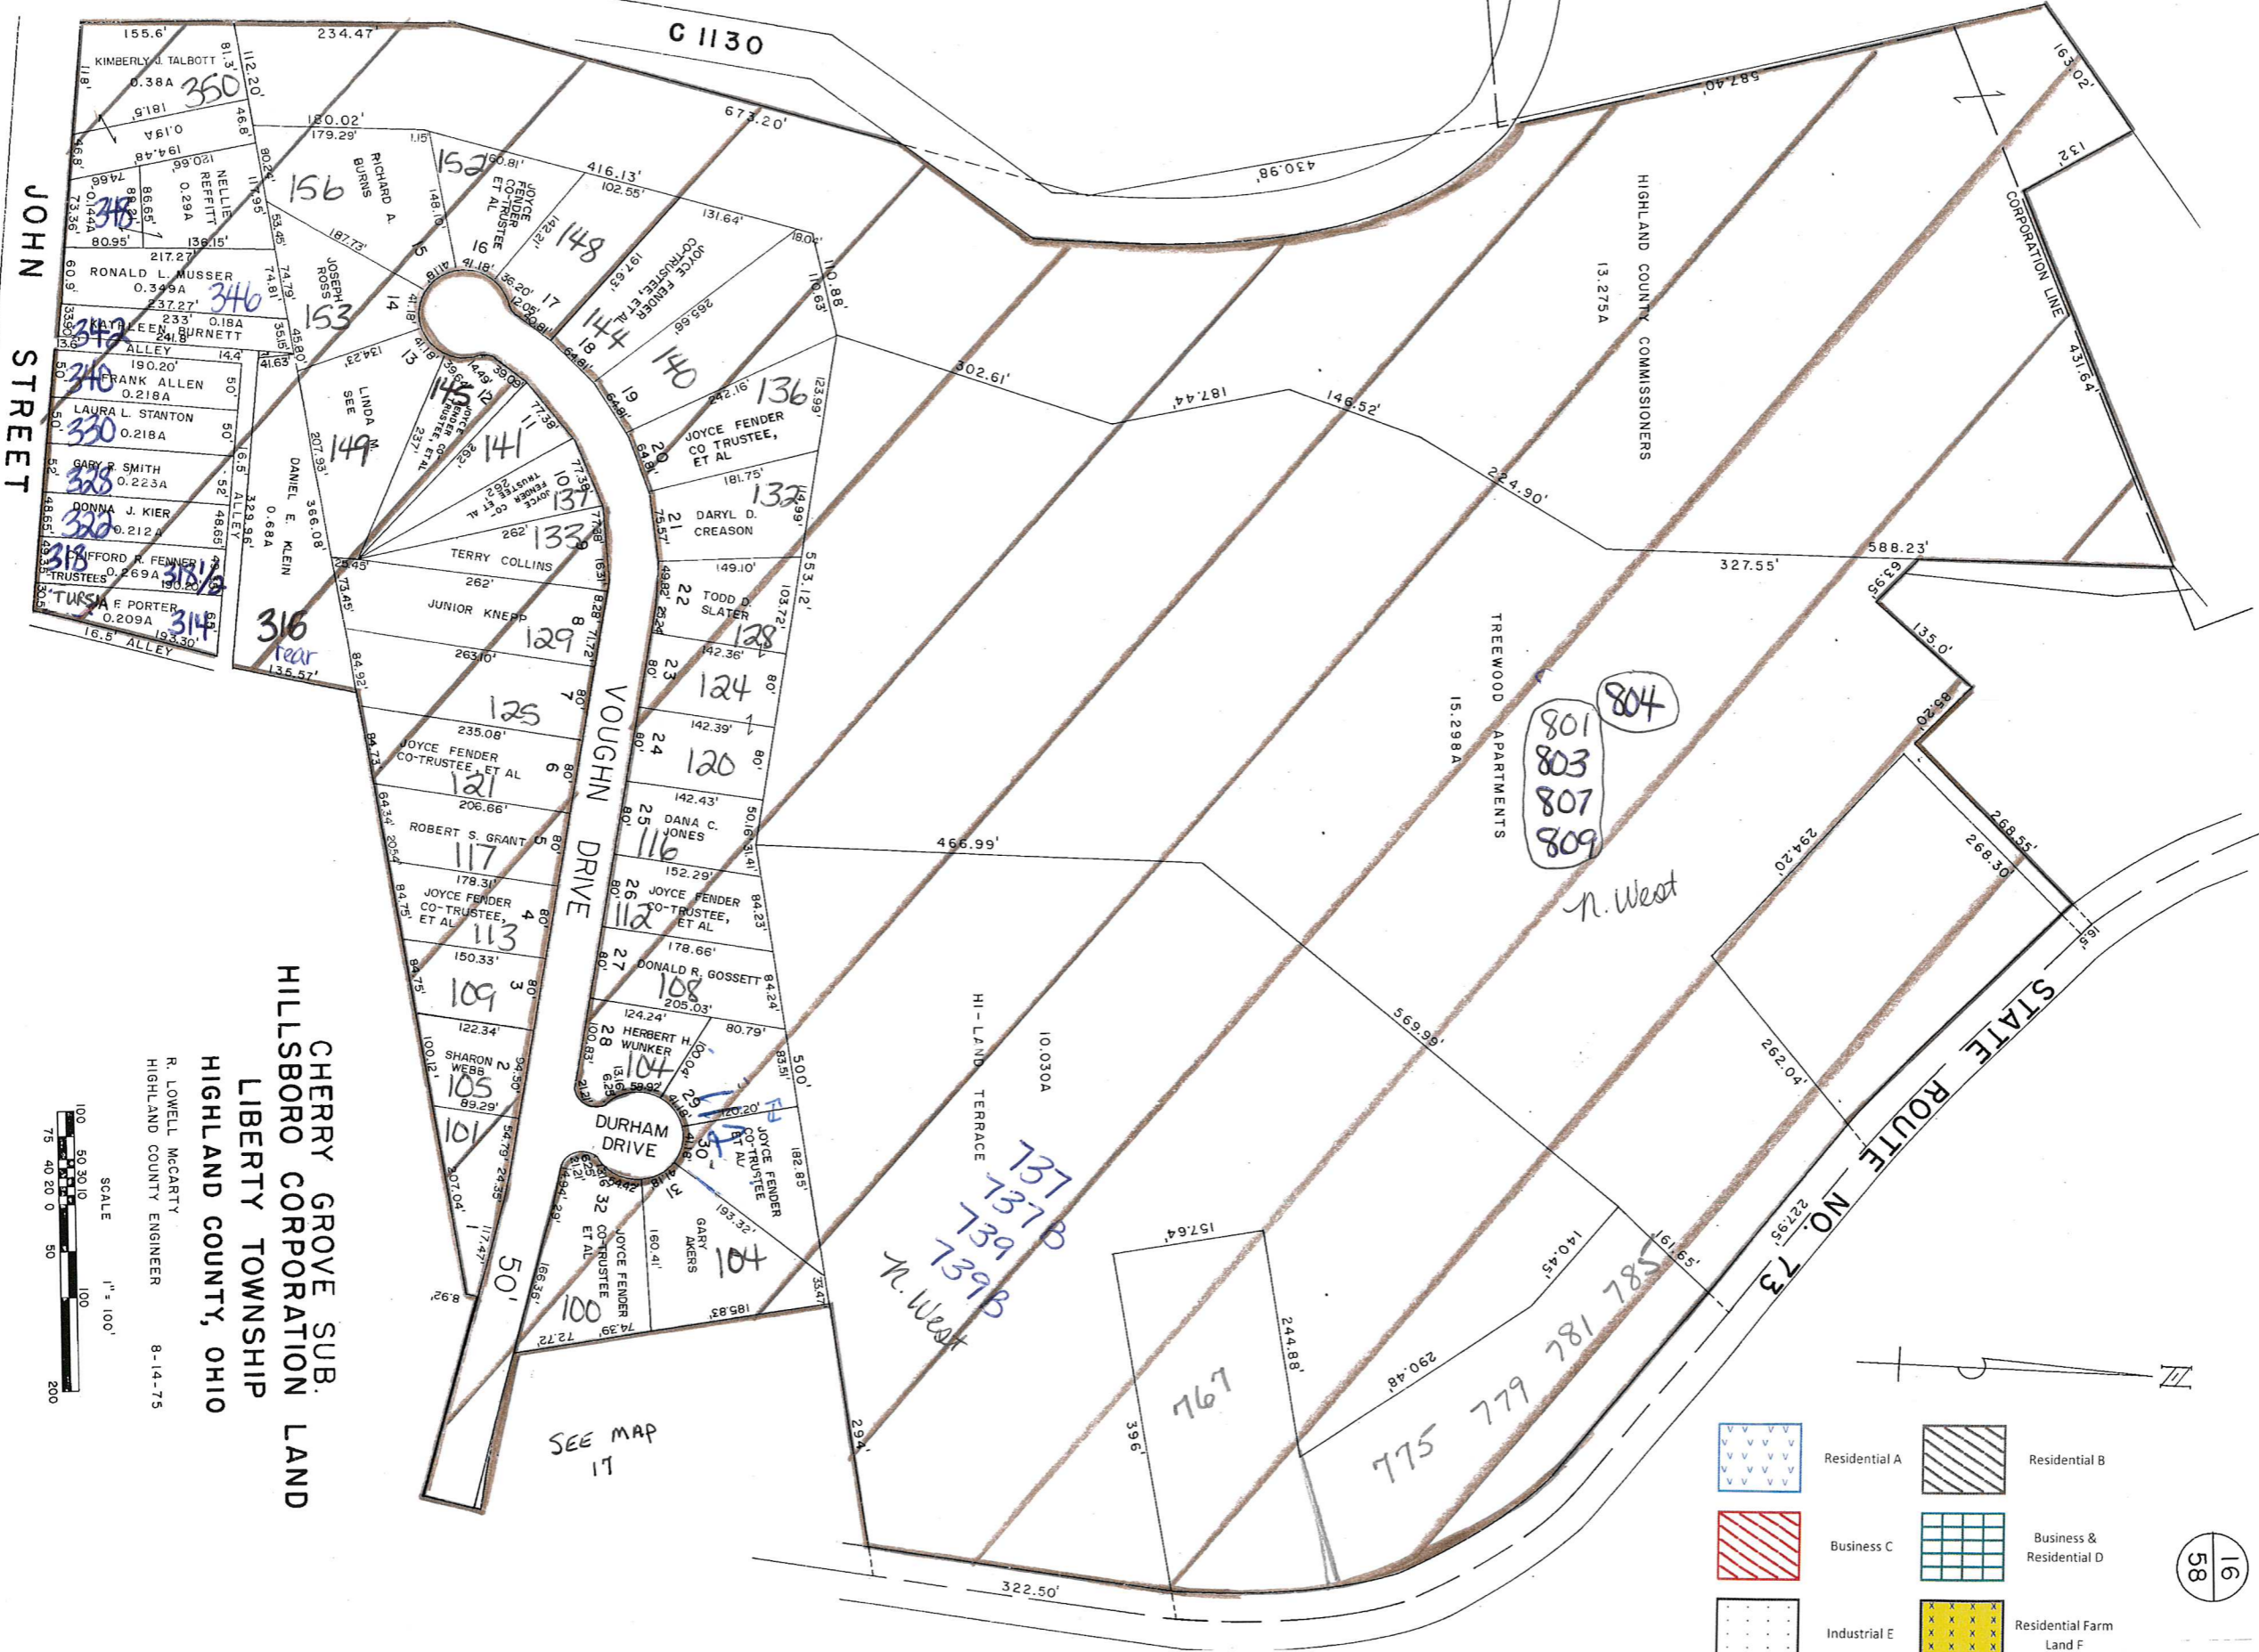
C 1130

JOHN STREET

155.6'
234.47'
KIMBERLY J. TALBOTT
0.38A
350
81.3'
112.20'
181.5'
0.19A
46.8'
180.02'
179.29'
194.48'
120.66'
NELLIE REFFITT
0.29A
86.65'
74.66'
0.144A
348
73.36'
80.95'
136.15'
217.27
RONALD L. MUSSER
0.349A
346
237.27'
233' 0.18A
KATHLEEN BURNETT
342
241.8'
ALLEY
14.4'
190.20'
340
FRANK ALLEN
0.218A
LAURA L. STANTON
330
0.218A
GARY R. SMITH
328
0.223A
DONNA J. KIER
322
0.212A
CLIFFORD R. FENNER TRUSTEES
318
0.269A
318 1/2
URSIA F. PORTER
0.209A
314
193.30'
16.5' ALLEY
316 rear
135.57'
DANIEL E. KLEIN
0.68A
366.08'
329.96'

156
RICHARD A. BURNS
152
JOYCE FENDER CO-TRUSTEE ET AL
148
JOYCE FENDER CO-TRUSTEE, ET AL
144
140
136
JOYCE FENDER CO TRUSTEE, ET AL
JOSEPH ROSS
153
LINDA SEE
149
145
141
137
133
132
DARYL D. CREASON
TERRY COLLINS
JUNIOR KNEPP
129
TODD D. SLATER
128
125
124
120
JOYCE FENDER CO-TRUSTEE, ET AL
121
DANA C. JONES
116
ROBERT S. GRANT
117
JOYCE FENDER CO-TRUSTEE, ET AL
112
JOYCE FENDER CO-TRUSTEE, ET AL
113
DONALD R. GOSSETT
108
109
HERBERT H. WUNKER
104
SHARON WEBB
105
101
DURHAM DRIVE
JOYCE FENDER CO-TRUSTEE ET AL
GARY AKERS
104
JOYCE FENDER CO-TRUSTEE ET AL
100
VOUGHN DRIVE
50'

416.13'
102.55'
131.64'
673.20'
430.98'
587.40'
163.02'
132'
HIGHLAND COUNTY COMMISSIONERS
13.275A
CORPORATION LINE
431.64'
302.61'
187.44'
146.52'
224.90'
327.55'
588.23'
553.12'
TREEWOOD APARTMENTS
15.298A
801
803
807
809
804
N. West
466.99'
HI-LAND TERRACE
10.030A
737
737B
739
739B
N. West
569.99'
262.04'
294.20'
268.30'
268.55'
STATE ROUTE NO. 73
161.65'
157.64'
244.88'
396'
767
290.48'
140.45'
775 779 781 785
322.50'
294'

SEE MAP 17

CHERRY GROVE SUB.
HILLSBORO CORPORATION LAND
LIBERTY TOWNSHIP
HIGHLAND COUNTY, OHIO
R. LOWELL McCARTY
HIGHLAND COUNTY ENGINEER
8-14-75
SCALE
1" = 100'
100 75 50 40 30 20 10 0 50 100 200

Residential A
Residential B
Business C
Business & Residential D
Industrial E
Residential Farm Land F

16
58